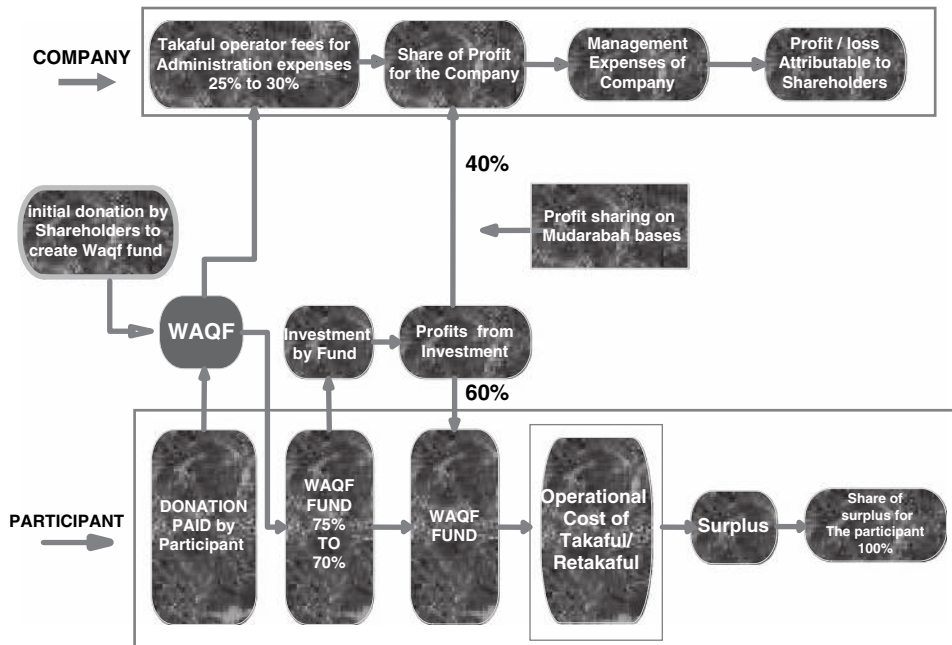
COMPANY

Takaful operator fees for Administration expenses 25% to 30%

Share of Profit for the Company

Management Expenses of Company

Profit / loss Attributable to Shareholders

40%

initial donation by Shareholders to create Waqf fund

Profit sharing on Mudarabah bases

WAQF

Investment by Fund

Profits from Investment

60%

PARTICIPANT

DONATION PAID by Participant

WAQF FUND 75% TO 70%

WAQF FUND

Operational Cost of Takaful/ Retakaful

Surplus

Share of surplus for The participant 100%